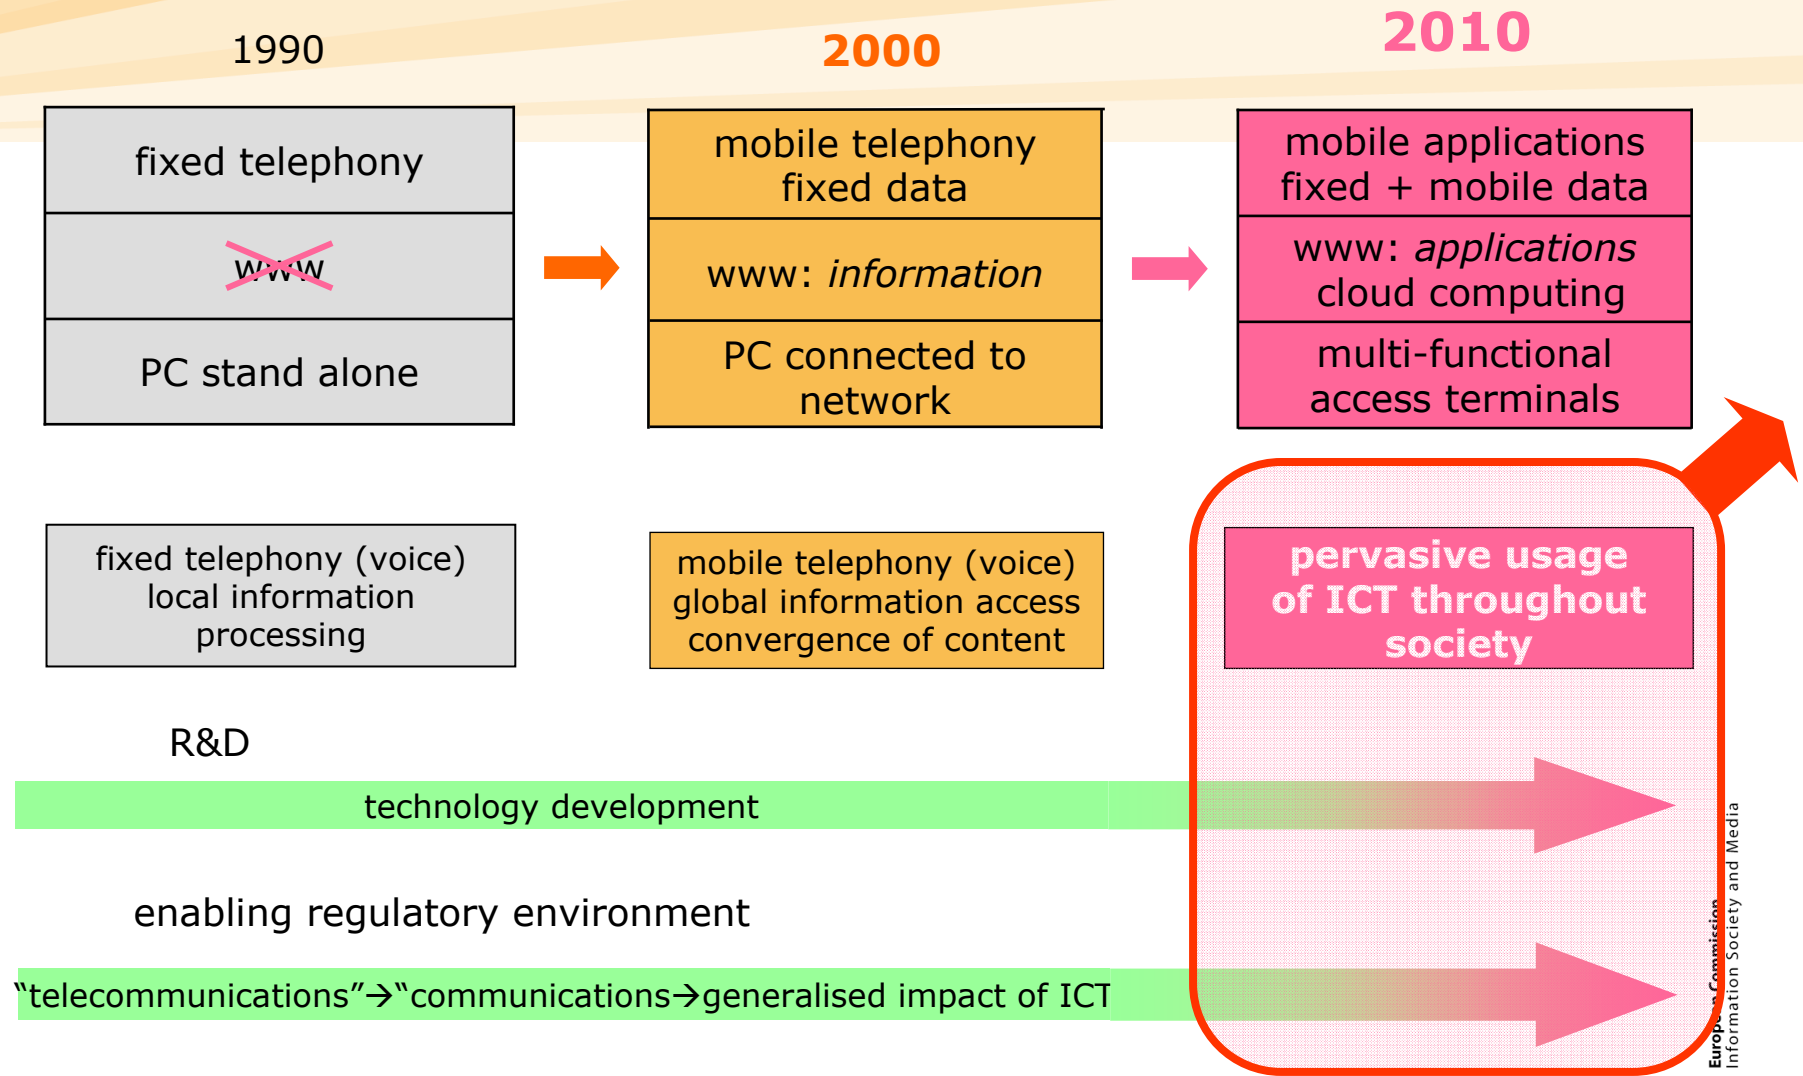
1990

2000

2010

fixed telephony

www

PC stand alone

mobile telephony fixed data

www: *information*

PC connected to network

mobile applications fixed + mobile data

www: *applications* cloud computing

multi-functional access terminals

fixed telephony (voice) local information processing

mobile telephony (voice) global information access convergence of content

pervasive usage of ICT throughout society

R&D

technology development

enabling regulatory environment

"telecommunications"→"communications→generalised impact of ICT

European Commission
Information Society and Media